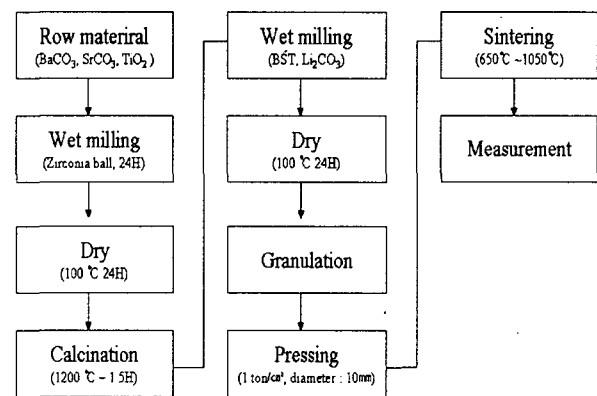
Row materiral
($BaCO_3$, $SrCO_3$, $TiO_2$ )

Wet milling
(Zirconia ball, 24H)

Dry
(100 ℃ 24H)

Calcination
(1200 ℃ - 1.5H)

Wet milling
(BST, $Li_2CO_3$)

Dry
(100 ℃ 24H)

Granulation

Pressing
(1 ton/㎠, diameter : 10㎜)

Sintering
(650℃ ~1050℃)

Measurement